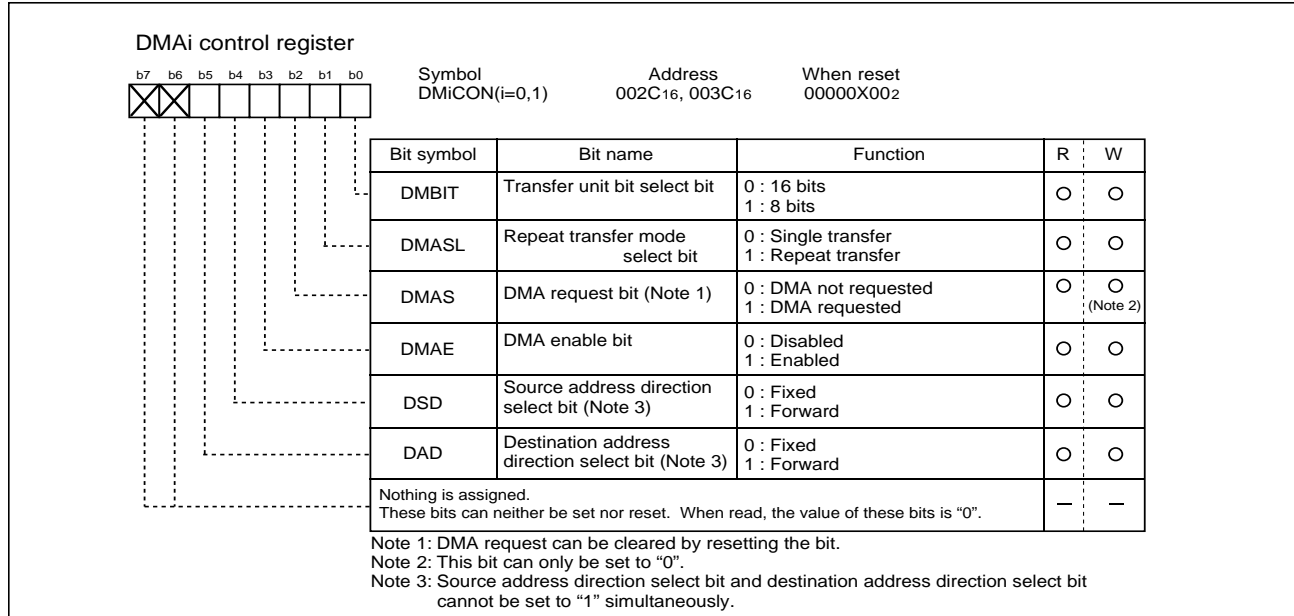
DMAi control register

b7 b6 b5 b4 b3 b2 b1 b0

Symbol DMiCON(i=0,1)

Address $002C_{16}$, $003C_{16}$

When reset $00000X00_2$

| Bit symbol | Bit name | Function | R | W |
|---|---|---|---|---|
| DMBIT | Transfer unit bit select bit | 0 : 16 bits<br>1 : 8 bits | O | O |
| DMASL | Repeat transfer mode select bit | 0 : Single transfer<br>1 : Repeat transfer | O | O |
| DMAS | DMA request bit (Note 1) | 0 : DMA not requested<br>1 : DMA requested | O | O (Note 2) |
| DMAE | DMA enable bit | 0 : Disabled<br>1 : Enabled | O | O |
| DSD | Source address direction select bit (Note 3) | 0 : Fixed<br>1 : Forward | O | O |
| DAD | Destination address direction select bit (Note 3) | 0 : Fixed<br>1 : Forward | O | O |
| Nothing is assigned. These bits can neither be set nor reset. When read, the value of these bits is “0”. | | | – | – |

Note 1: DMA request can be cleared by resetting the bit.
Note 2: This bit can only be set to “0”.
Note 3: Source address direction select bit and destination address direction select bit cannot be set to “1” simultaneously.